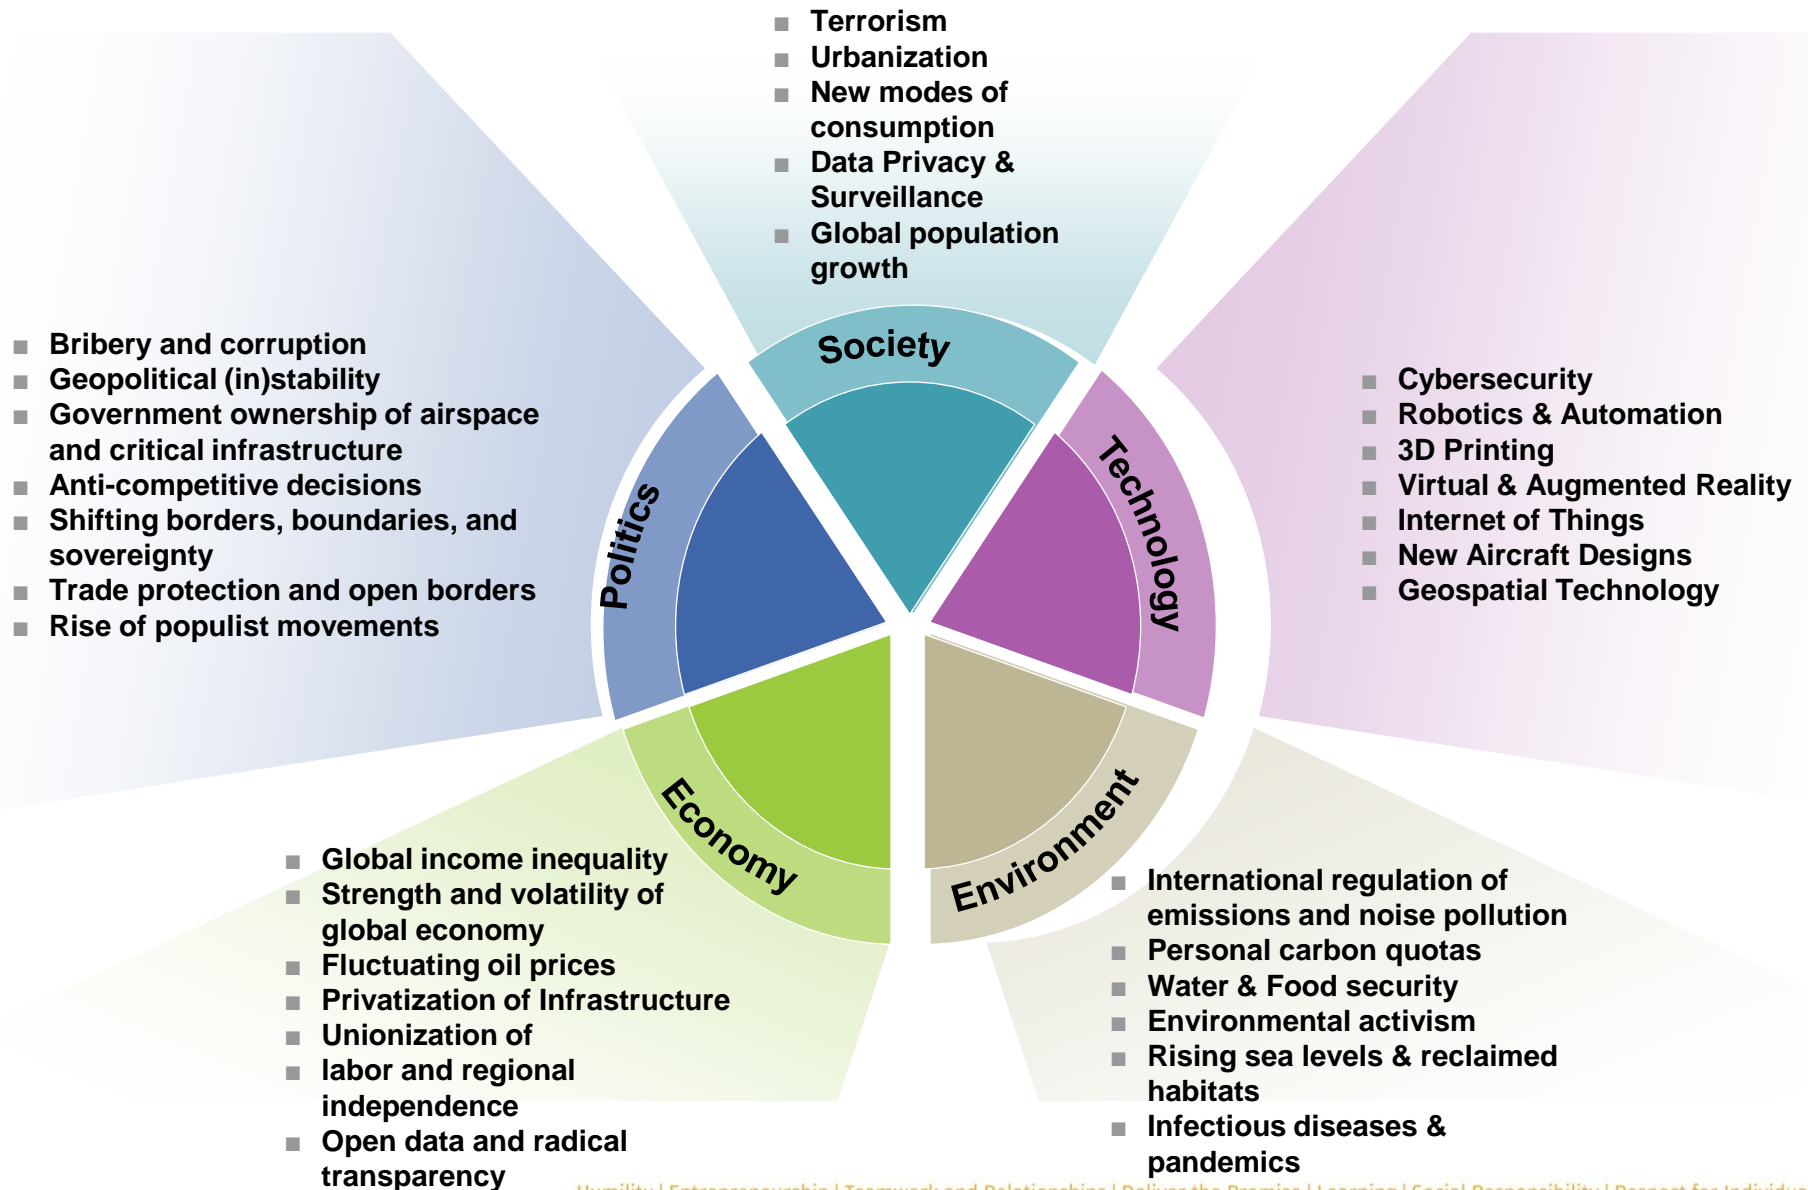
- Terrorism
- Urbanization
- New modes of consumption
- Data Privacy & Surveillance
- Global population growth

- Bribery and corruption
- Geopolitical (in)stability
- Government ownership of airspace and critical infrastructure
- Anti-competitive decisions
- Shifting borders, boundaries, and sovereignty
- Trade protection and open borders
- Rise of populist movements

Society

Politics

Technology

- Cybersecurity
- Robotics & Automation
- 3D Printing
- Virtual & Augmented Reality
- Internet of Things
- New Aircraft Designs
- Geospatial Technology

Economy

Environment

- Global income inequality
- Strength and volatility of global economy
- Fluctuating oil prices
- Privatization of Infrastructure
- Unionization of
- labor and regional independence
- Open data and radical transparency

- International regulation of emissions and noise pollution
- Personal carbon quotas
- Water & Food security
- Environmental activism
- Rising sea levels & reclaimed habitats
- Infectious diseases & pandemics

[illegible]